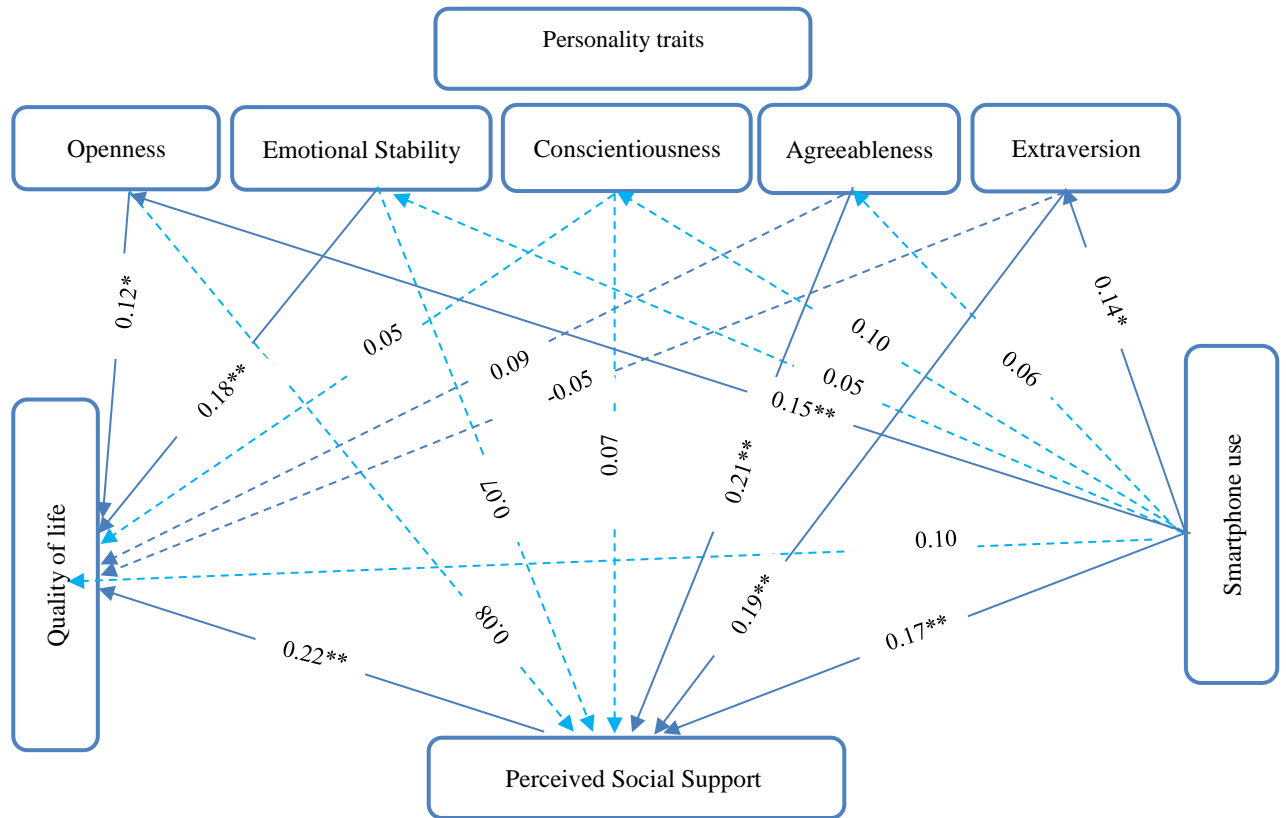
Personality traits

Openness

Emotional Stability

Conscientiousness

Agreeableness

Extraversion

Quality of life

Smartphone use

Perceived Social Support

0.12*

0.18**

0.05

0.09

-0.05

0.10

0.05

0.06

0.14*

0.15**

0.07

0.07

0.21**

0.10

0.08

0.19**

0.17**

0.22**